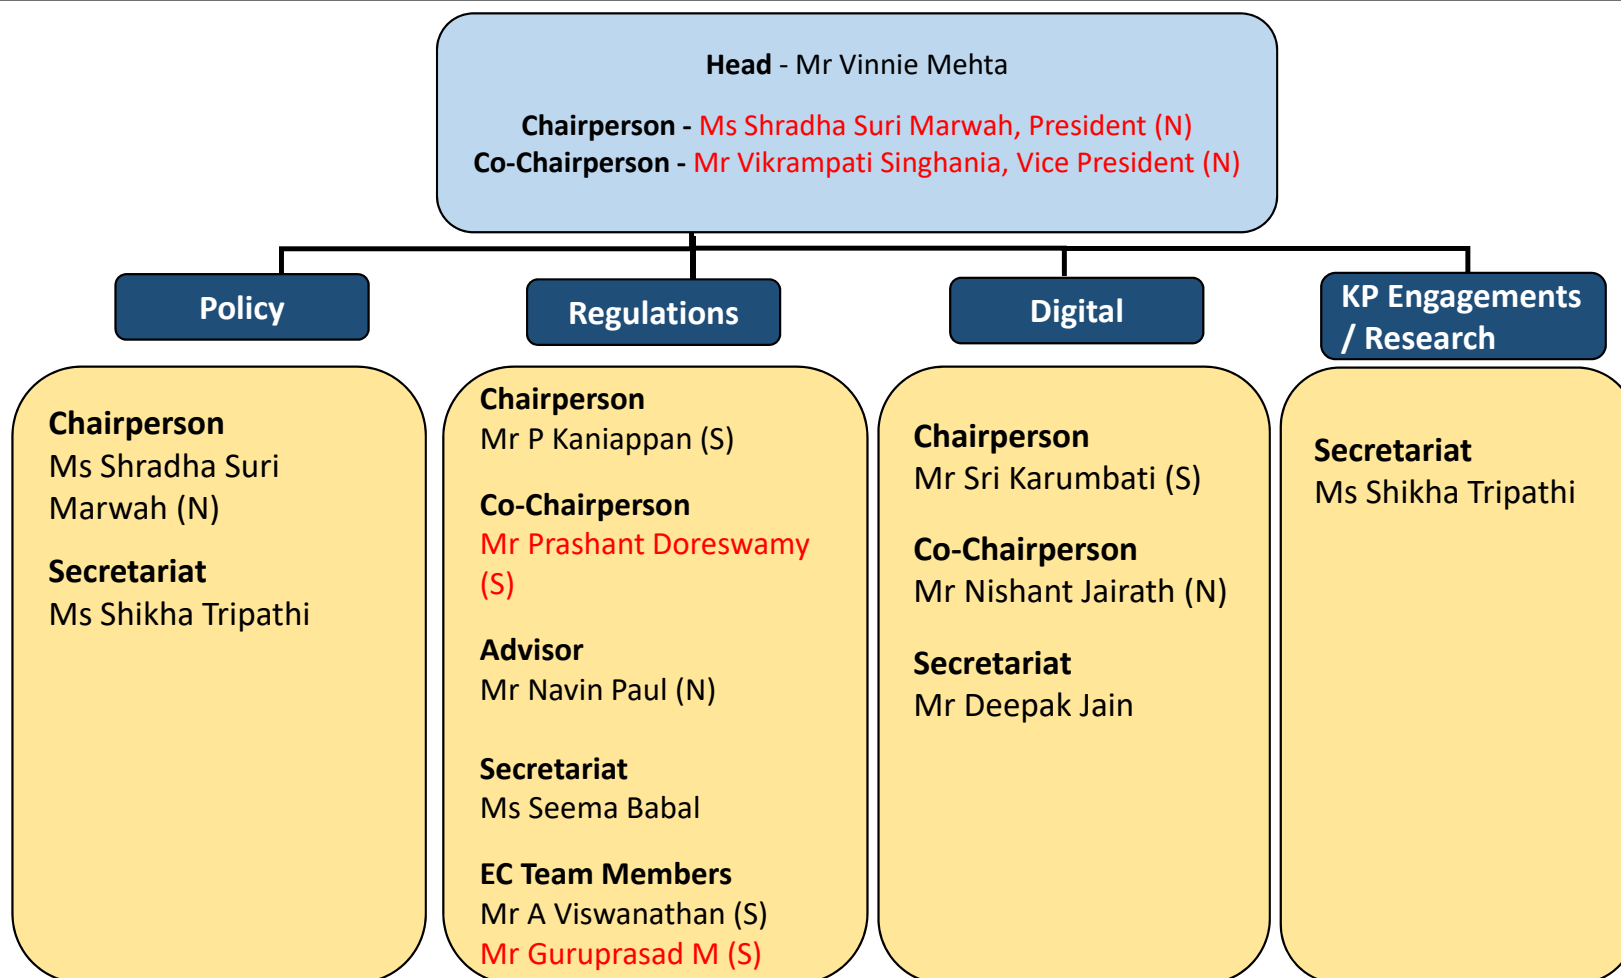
Head - Mr Vinnie Mehta

Chairperson - Ms Shradha Suri Marwah, President (N)
Co-Chairperson - Mr Vikrampati Singhania, Vice President (N)

Policy

Regulations

Digital

KP Engagements / Research

Chairperson
Ms Shradha Suri Marwah (N)

Secretariat
Ms Shikha Tripathi

Chairperson
Mr P Kaniappan (S)

Co-Chairperson
Mr Prashant Doreswamy (S)

Advisor
Mr Navin Paul (N)

Secretariat
Ms Seema Babal

EC Team Members
Mr A Viswanathan (S)
Mr Guruprasad M (S)

Chairperson
Mr Sri Karumbati (S)

Co-Chairperson
Mr Nishant Jairath (N)

Secretariat
Mr Deepak Jain

Secretariat
Ms Shikha Tripathi